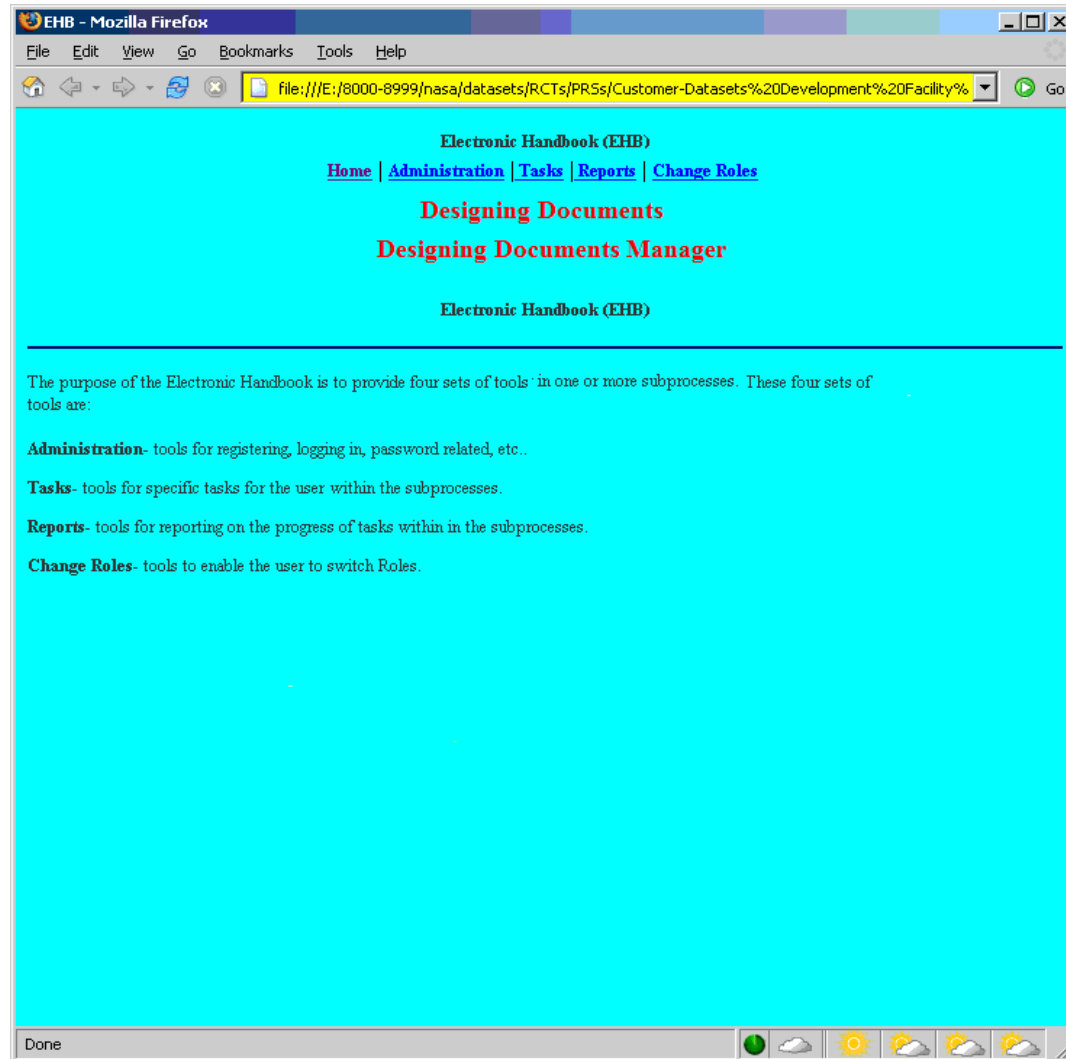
EHB - Mozilla Firefox

File Edit View Go Bookmarks Tools Help

file:///E:/8000-8999/nasa/datasets/RCTs/PRSs/Customer-Datasets%20Development%20Facility%

Go

Electronic Handbook (EHB)

Home | Administration | Tasks | Reports | Change Roles

Designing Documents

Designing Documents Manager

Electronic Handbook (EHB)

The purpose of the Electronic Handbook is to provide four sets of tools in one or more subprocesses. These four sets of tools are:

**Administration**- tools for registering, logging in, password related, etc..

**Tasks**- tools for specific tasks for the user within the subprocesses.

**Reports**- tools for reporting on the progress of tasks within in the subprocesses.

**Change Roles**- tools to enable the user to switch Roles.

Done